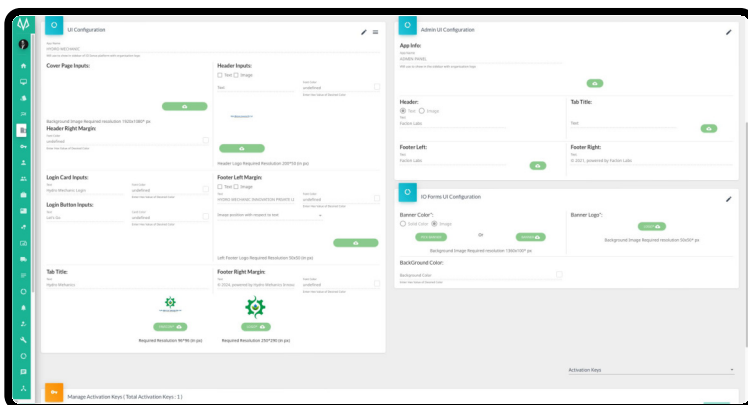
UI Configuration

App Name
HYDRO MECHANIC

Cover Page Inputs:

Background Image Required resolution 1920x1080* px

Header Right Margin:
Text Color
undefined

Login Card Inputs:
Text
Hydro Mechanic Login
Text Color
undefined

Login Button Inputs:
Text
Let's Go
Text Color
undefined

Tab Title:
Text
Hydro Mechanic

Required Resolution 96*96 (in px)

Header Inputs:
Text Image
Text
Text Color
undefined

Header Logo Required Resolution 200*50 (in px)

Footer Left Margin:
Text Image
Text
HYDRO MECHANIC INNOVATION PRIVATE LI
Text Color
undefined
Image position with respect to text

Left Footer Logo Required Resolution 50x50 (in px)

Footer Right Margin:
Text
© 2024, powered by Hydro Mechanic Innova
Text Color

Required Resolution 250*250 (in px)

Admin UI Configuration

App Info:
App Name
ADMIN PANEL

Header:
Text Image
Text
Factor Labs

Tab Title:
Text

Footer Left:
Text
Factor Labs

Footer Right:
Text
© 2021, powered by Factor Labs

IO Forms UI Configuration

Banner Color*:
Solid Color Image

Banner Logo*:

Background Image Required resolution 1366x100* px

Background Image Required resolution 50x50* px

BackGround Color:
Background Color

Activation Keys

Manage Activation Keys ( Total Activation Keys : 1 )